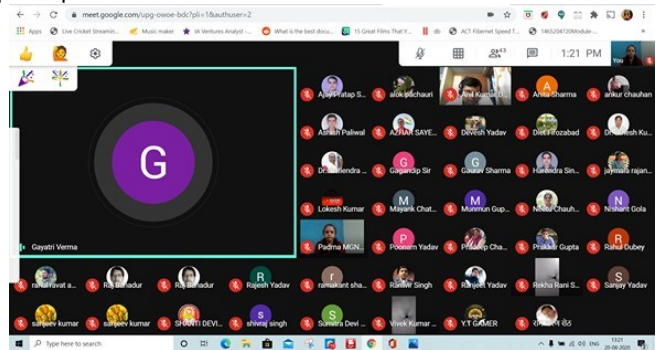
meet.google.com/upg-owoe-bdc?pli=1&authuser=2

Apps Live Cricket Streamin... Music maker IA Ventures Analyst What is the best docu... 15 Great Films That Y... db ACT Fibernet Speed T... 14652047200module-...

1:21 PM You

G

Gayatri Verma

Ajay Pratap S... alok pachauri Anil Kumar D... Anita Sharma ankur chauhan
Ashish Paliwal AZHAR SAYE... Devesh Yadav Diet Firozabad Dr. Dinesh Ku...
Dr. Jitendra ... Gagandip Sir Gaurav Sharma Harendra Sin... jaymala rajan...
Lokesh Kumar Mayank Chat... Munmun Gup... Nitesh Chauh... Nishant Gola
Padma MGN... Poonam Yadav Pradeep Cha... Prakash Gupta Rahul Dubey
ranu yavat a... Raj Bahadur Raj Bahadur Rajesh Yadav ramakant sha... Ranvir Singh Ranjeet Yadav Rekha Rani S... Sanjay Yadav
sanjeev kumar sanjeev kumar SHANTI DEVI... shivraj singh Sumitra Devi ... Vivek Kumar ... Y.T GAMER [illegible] ENG

Type here to search

13:21
20-08-2020